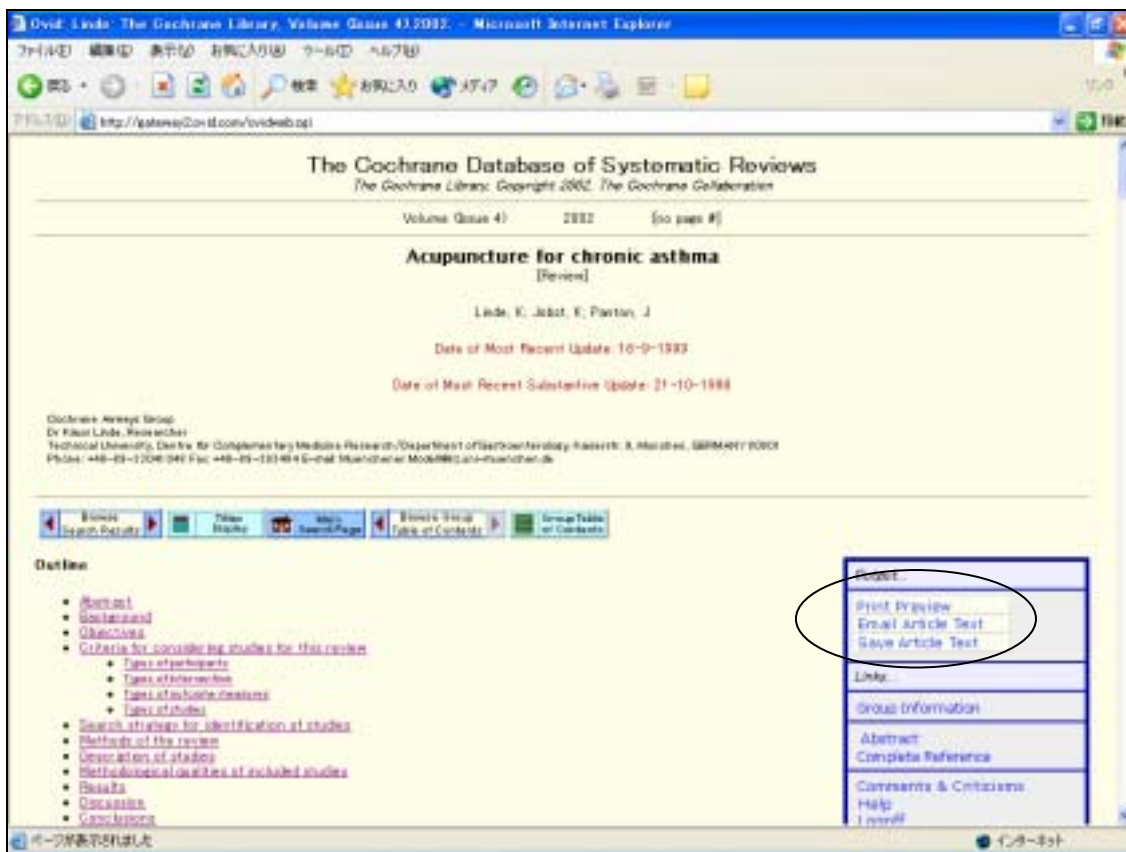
Ovid: Linde: The Cochrane Library, Volume (Issue 4) 2002. - Microsoft Internet Explorer

ファイル(F) 編集(E) 表示(V) お気に入り(A) ツール(T) ヘルプ(H)

戻る · 検索 お気に入り メディア

アドレス(D) http://gateway2.ovid.com/ovidweb.cgi

The Cochrane Database of Systematic Reviews
The Cochrane Library, Copyright 2002, The Cochrane Collaboration

Volume (Issue 4) 2002 [no page #]

Acupuncture for chronic asthma
[Review]

Linde, K; Jobst, K; Panton, J

Date of Most Recent Update: 16-9-1999

Date of Most Recent Substantive Update: 21-10-1998

Cochrane Airways Group
Dr Klaus Linde, Researcher
Technical University, Centre for Complementary Medicine Research/Department of Gastroenterology, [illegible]
Phone: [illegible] Fax: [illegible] E-mail: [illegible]

Browse Search Results | Titles Display | Main Search Page | Browse Group Table of Contents | Group Table of Contents

Outline

• Abstract
• Background
• Objectives
• Criteria for considering studies for this review
• Types of participants
• Types of intervention
• Types of outcome measures
• Types of studies
• Search strategy for identification of studies
• Methods of the review
• Description of studies
• Methodological qualities of included studies
• Results
• Discussion
• Conclusions

Output...
Print Preview
Email Article Text
Save Article Text
Links...
Group Information
Abstract
Complete Reference
Comments & Criticisms
Help
Logoff

ページが表示されました
インターネット